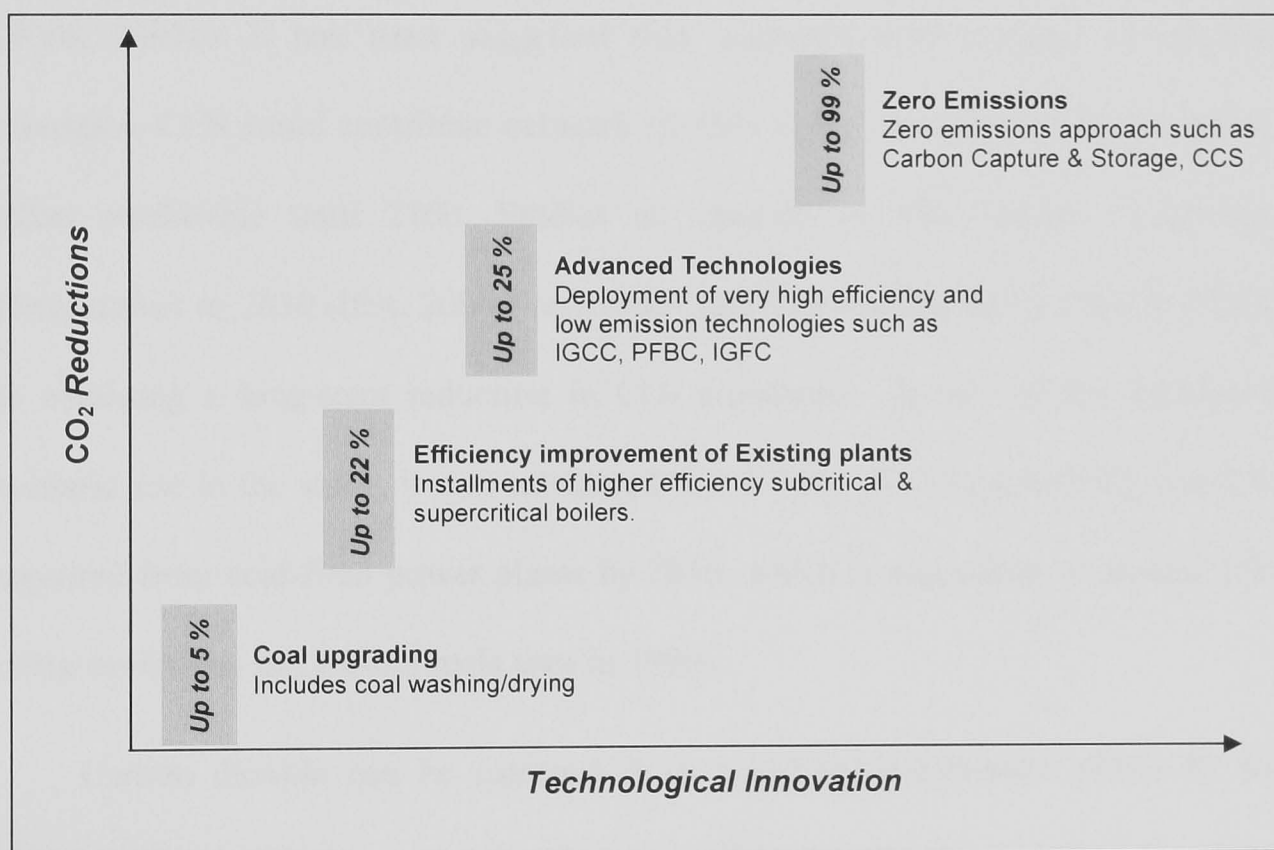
$CO_2$ Reductions

Up to 99 %

Zero Emissions
Zero emissions approach such as Carbon Capture & Storage, CCS

Up to 25 %

Advanced Technologies
Deployment of very high efficiency and low emission technologies such as IGCC, PFBC, IGFC

Up to 22 %

Efficiency improvement of Existing plants
Installments of higher efficiency subcritical & supercritical boilers.

Up to 5 %

Coal upgrading
Includes coal washing/drying

Technological Innovation